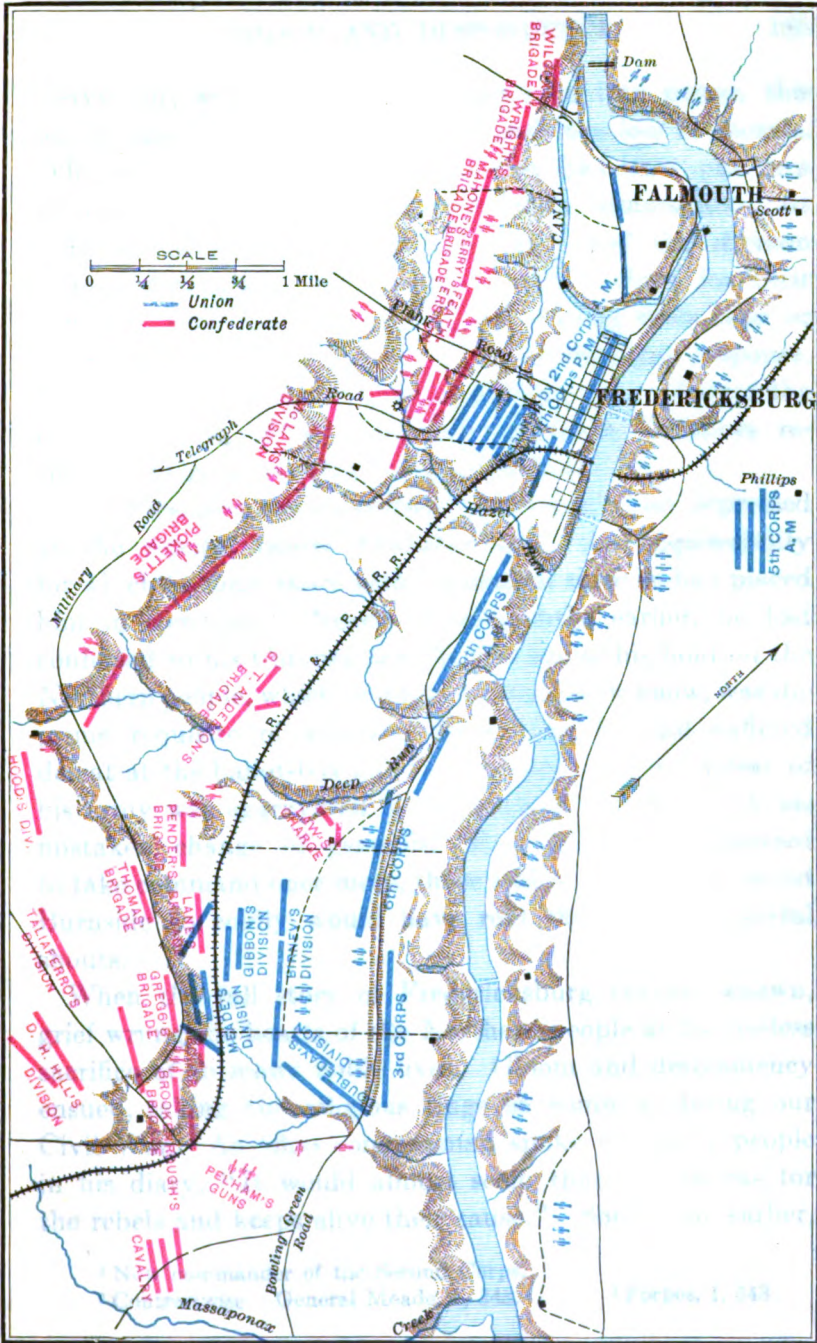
Dam

FALMOUTH

Scott

SCALE

0 ¼ ½ ¾ 1 Mile

Union

Confederate

WILCOX'S BRIGADE

WRIGHT'S BRIGADE

MAHONE'S BRIGADE

PERRY'S BRIGADE

FEATHERSTON'S BRIGADE

CANAL

Plank Road

2nd Corps

9th Corps

FREDERICKSBURG

Road

Telegraph

LAW'S DIVISION

PICKETT'S BRIGADE

Military Road

Hazel Run

R. F. & P. R. R.

Phillips

5th CORPS

6th CORPS

NORTH

G. T. ANDERSON'S BRIGADE

HOOD'S DIV.

Deep Run

LAW'S CHARGE

PENDER'S BRIGADE

LANE

THOMAS BRIGADE

GIBBON'S DIVISION

BIRNEY'S DIVISION

6th CORPS

TALIAFERRO'S DIVISION

GREGG'S BRIGADE

MEADE'S DIVISION

D. H. HILL'S DIVISION

BROCKENBROUGH'S

DOUBLEDAY'S DIVISION

3rd CORPS

PELHAM'S GUNS

STUART'S CAVALRY

Bowling Green Road

Massaponax

Creek